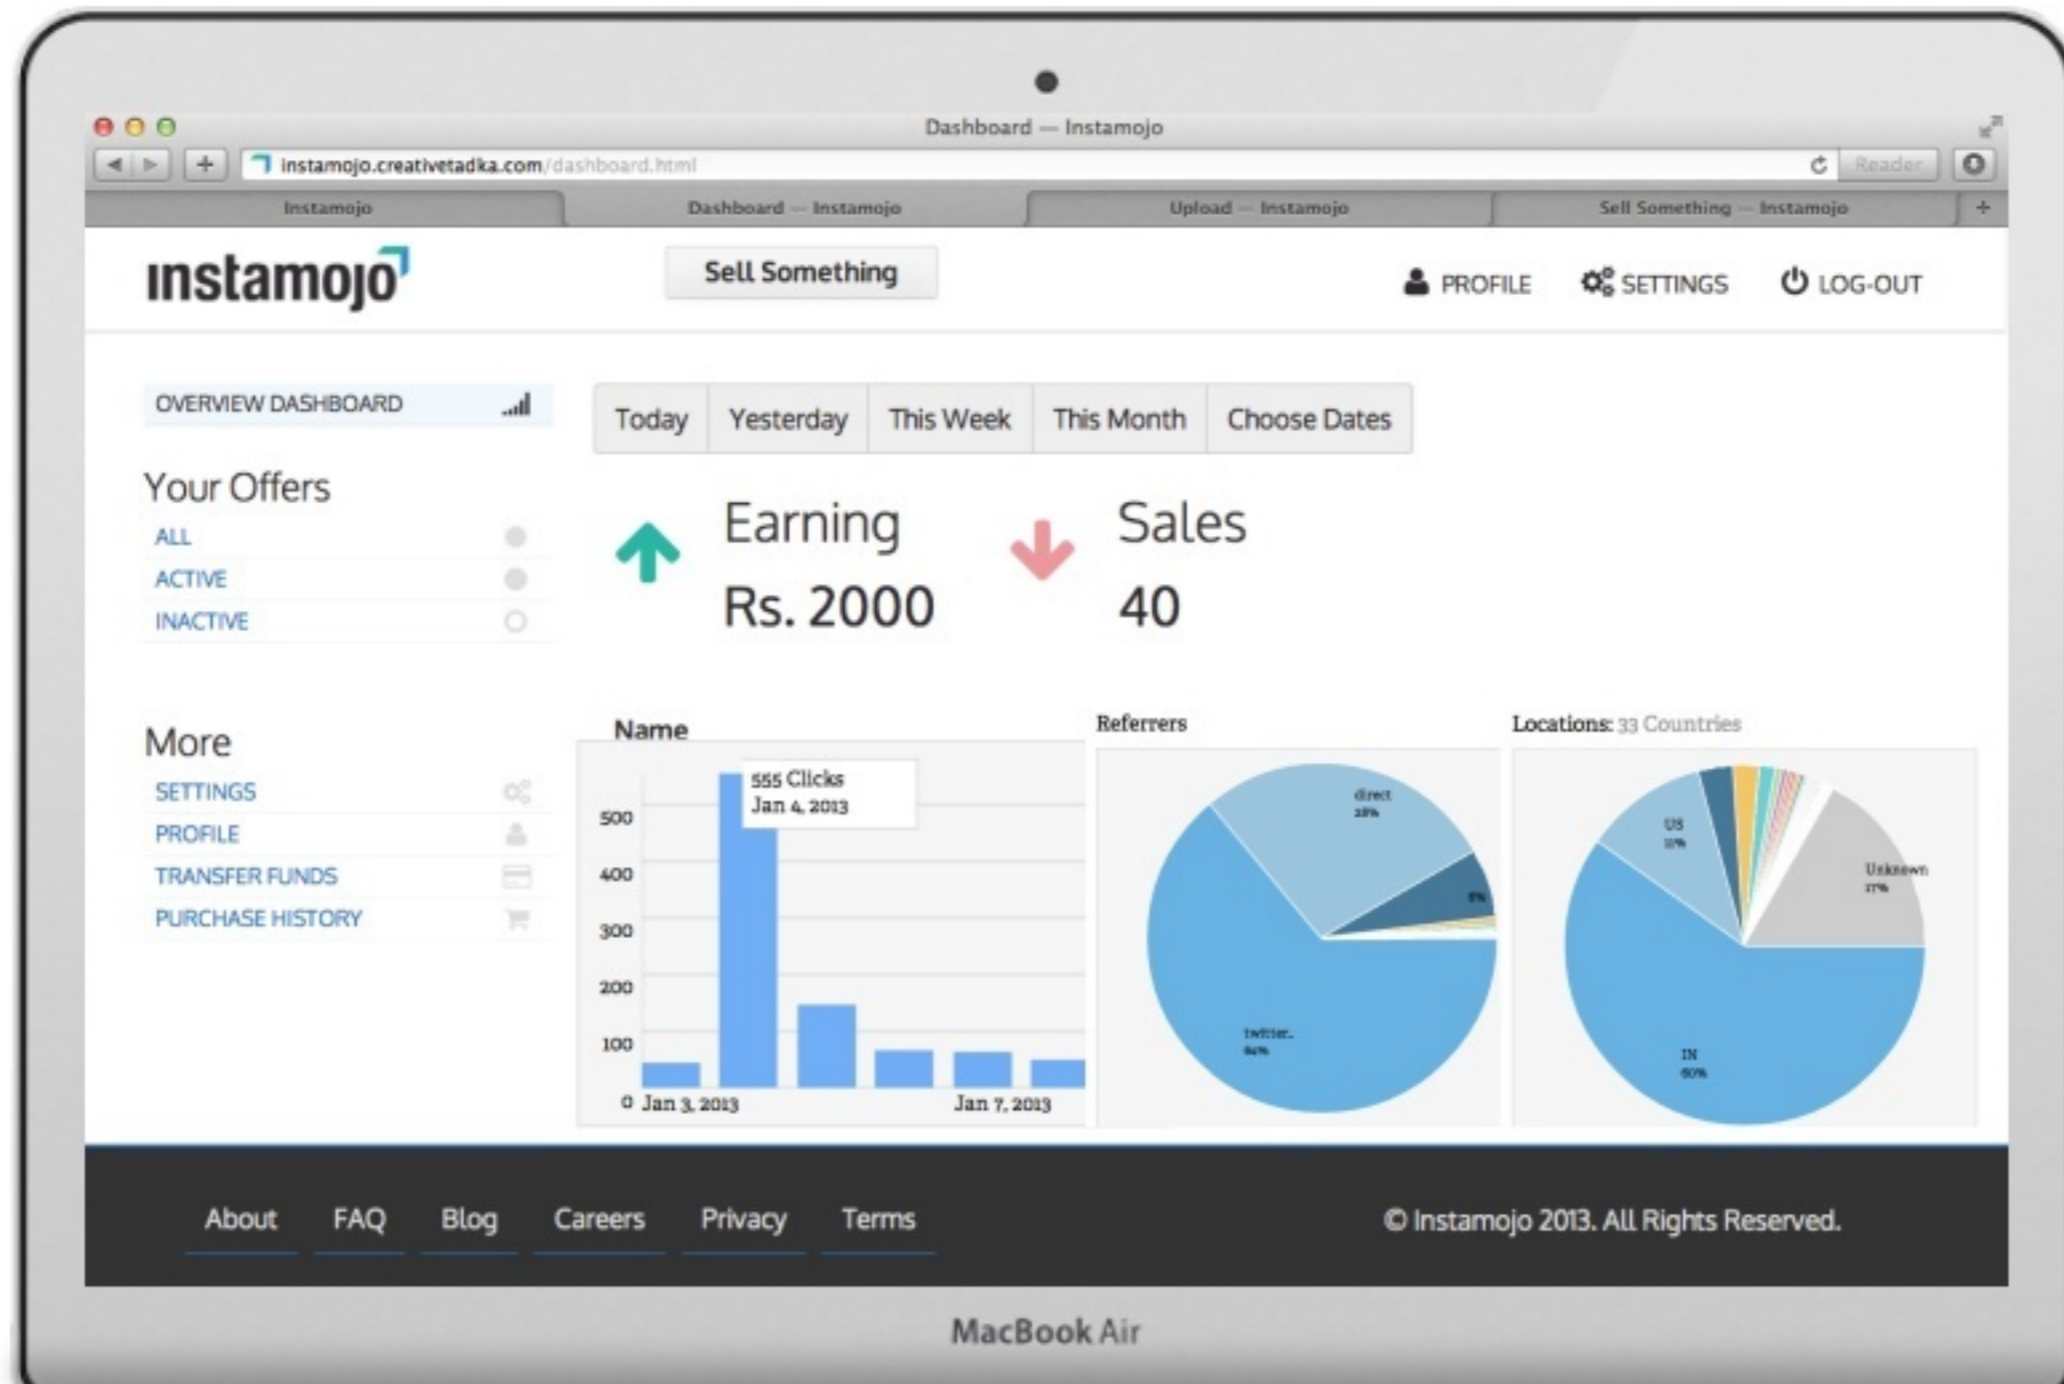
Dashboard — Instamojo

instamojo.creativetadka.com/dashboard.html

Reader

Instamojo | Dashboard — Instamojo | Upload — Instamojo | Sell Something — Instamojo

instamojo

Sell Something

PROFILE SETTINGS LOG-OUT

OVERVIEW DASHBOARD

Today | Yesterday | This Week | This Month | Choose Dates

Your Offers
ALL
ACTIVE
INACTIVE

Earning
Rs. 2000

Sales
40

More
SETTINGS
PROFILE
TRANSFER FUNDS
PURCHASE HISTORY

Name

555 Clicks
Jan 4, 2013

500
400
300
200
100
0
Jan 3, 2013
Jan 7, 2013

Referrers
direct
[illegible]
twitter
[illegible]

Locations: 33 Countries
US
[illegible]
Unknown
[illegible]
IN
60%

About FAQ Blog Careers Privacy Terms

© Instamojo 2013. All Rights Reserved.

MacBook Air